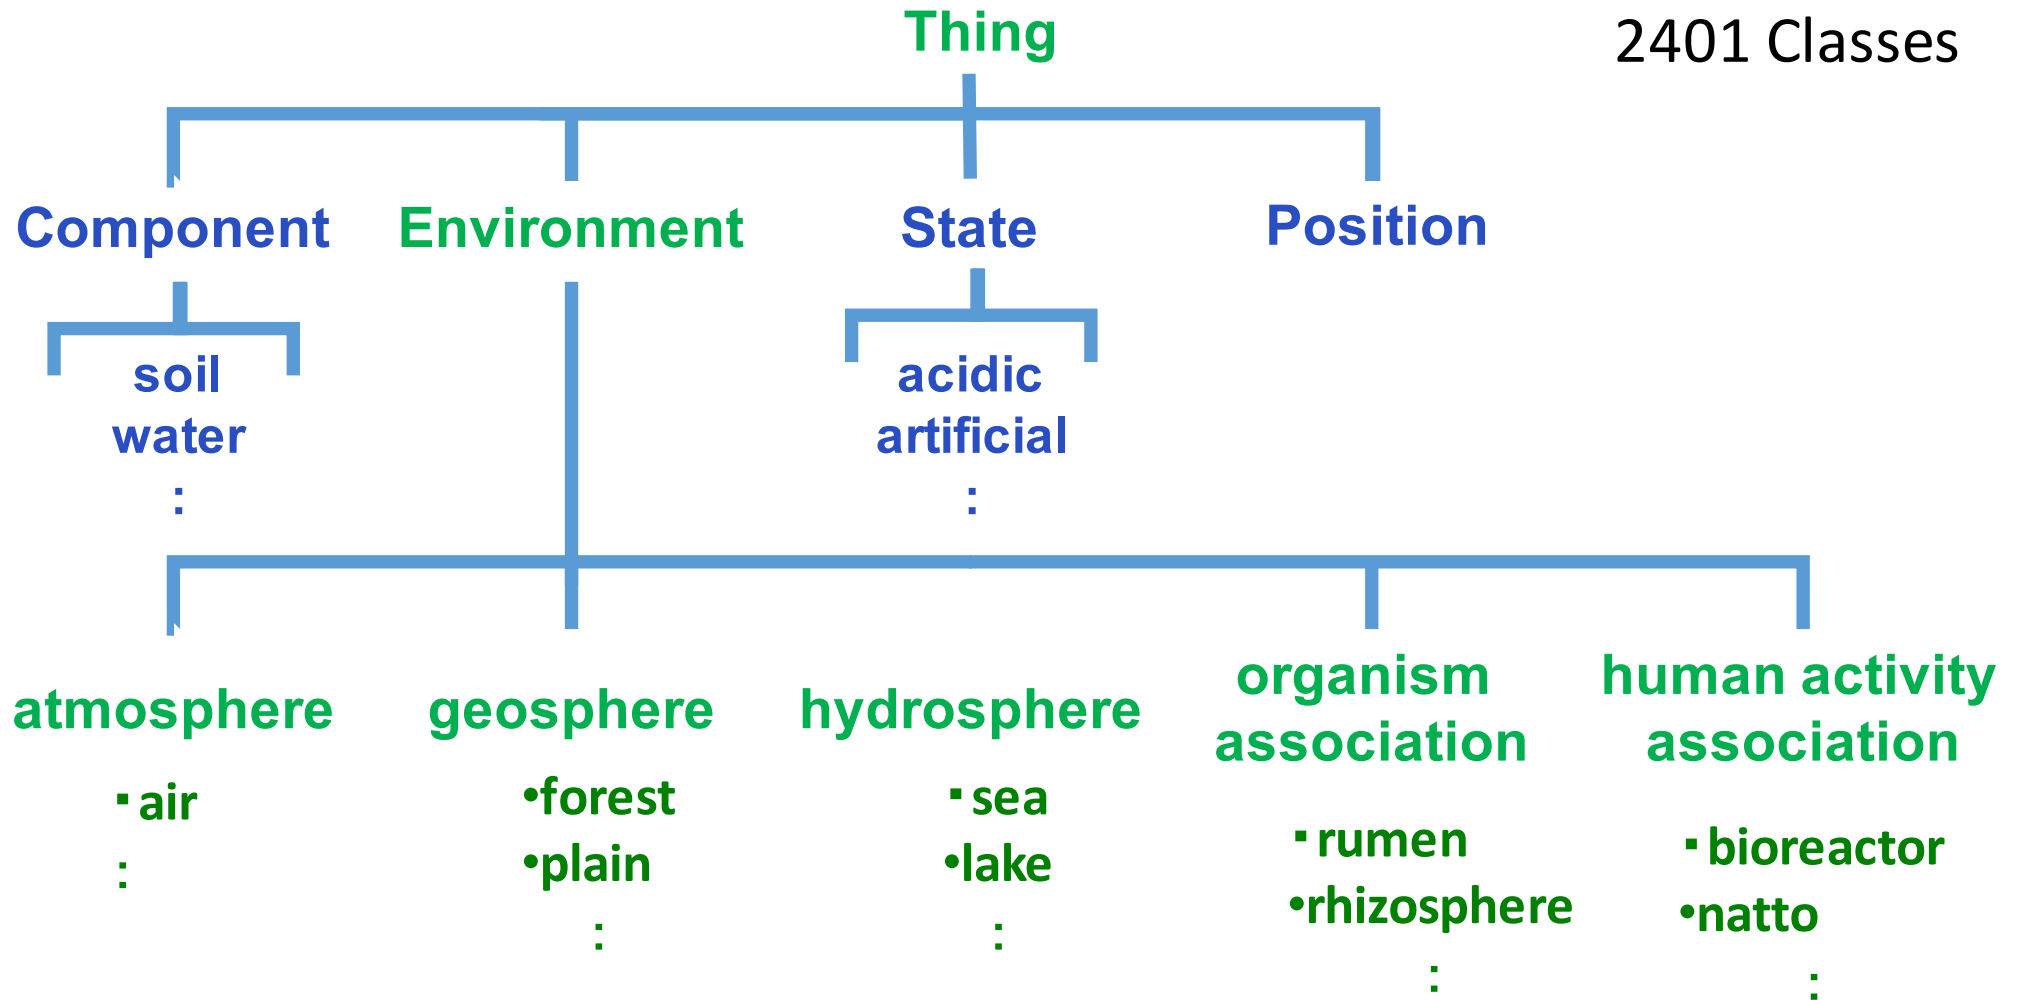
Thing

2401 Classes

Component

Environment

State

Position

soil
water
:

acidic
artificial
:

atmosphere

·air
:

geosphere

•forest
•plain
:

hydrosphere

·sea
•lake
:

organism association

·rumen
•rhizosphere
:

human activity association

·bioreactor
•natto
: